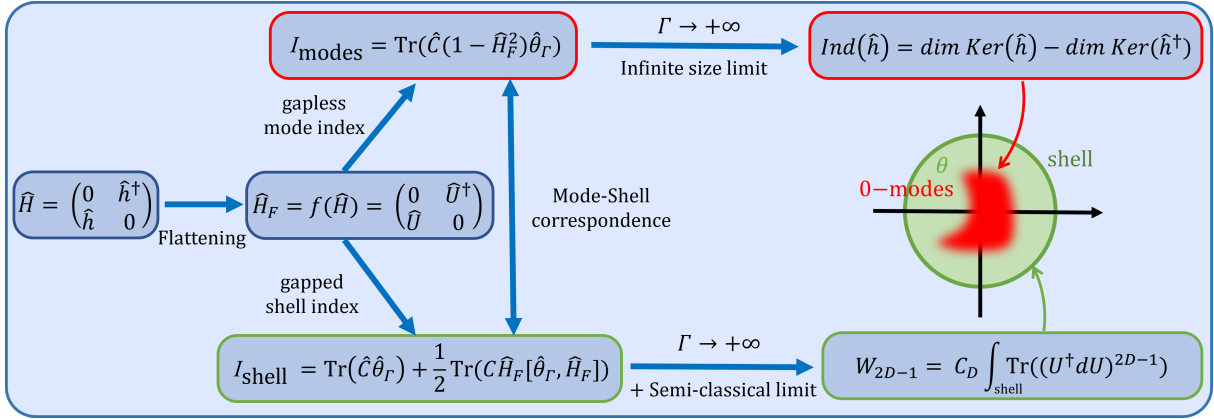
$I_{\text{modes}} = \text{Tr}(\hat{C}(1-\hat{H}_F^2)\hat{\theta}_\Gamma)$

$\Gamma \to +\infty$

Infinite size limit

$Ind(\hat{h}) = dim\,Ker(\hat{h}) - dim\,Ker(\hat{h}^\dagger)$

gapless mode index

$\hat{H} = \begin{pmatrix} 0 & \hat{h}^\dagger \\ \hat{h} & 0 \end{pmatrix}$

Flattening

$\hat{H}_F = f(\hat{H}) = \begin{pmatrix} 0 & \hat{U}^\dagger \\ \hat{U} & 0 \end{pmatrix}$

Mode-Shell correspondence

$\theta$

shell

0−modes

gapped shell index

$I_{\text{shell}} = \text{Tr}(\hat{C}\hat{\theta}_\Gamma) + \frac{1}{2}\text{Tr}(C\hat{H}_F[\hat{\theta}_\Gamma, \hat{H}_F])$

$\Gamma \to +\infty$

+ Semi-classical limit

$W_{2D-1} = C_D \int_{\text{shell}} \text{Tr}((U^\dagger dU)^{2D-1})$